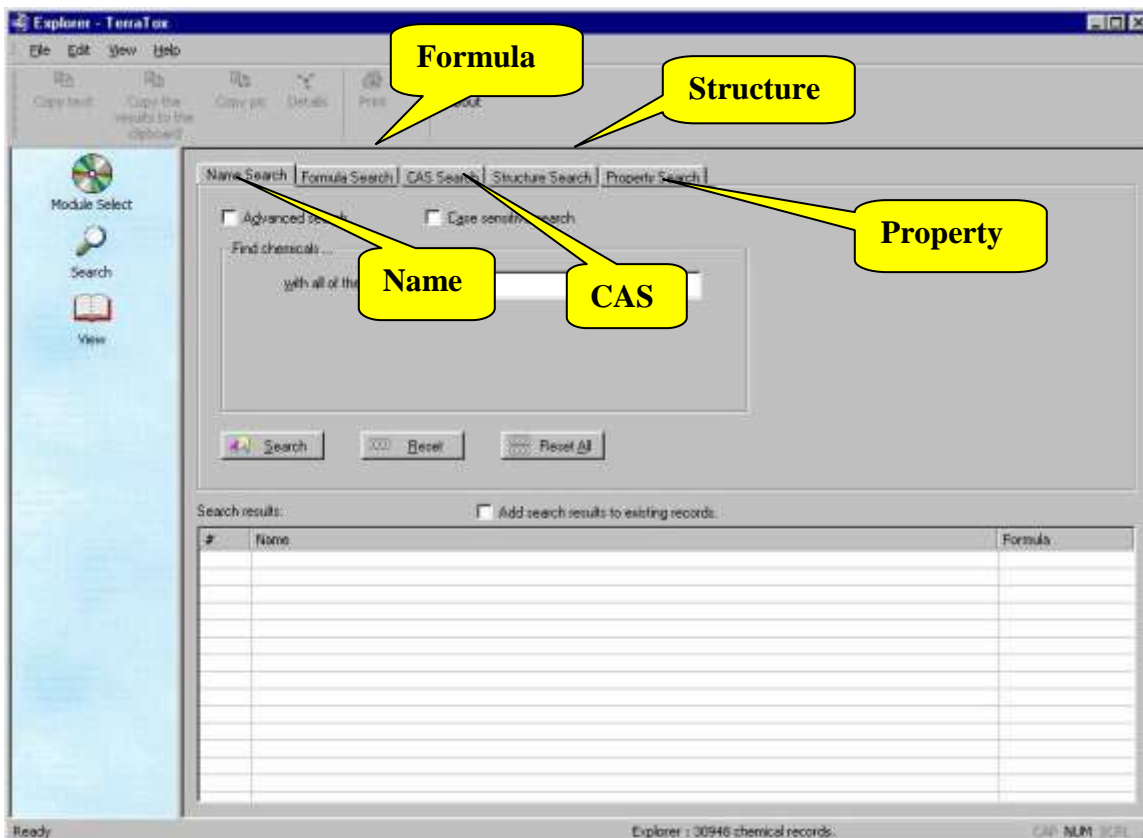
Explorer - TerraTox

File Edit View Help

Copy text | Copy the results to the clipboard | Copy pic | Details | Print | About

Formula

Structure

Module Select

Search

View

Name Search | Formula Search | CAS Search | Structure Search | Property Search

Advanced search

Case sensitive search

Property

Find chemicals ...

with all of the

Name

CAS

Search

Reset

Reset All

Search results:

Add search results to existing records.

| # | Name | Formula |
|---|---|---|
| | | |

Ready

Explorer : 30946 chemical records.

CAP NUM SCRL